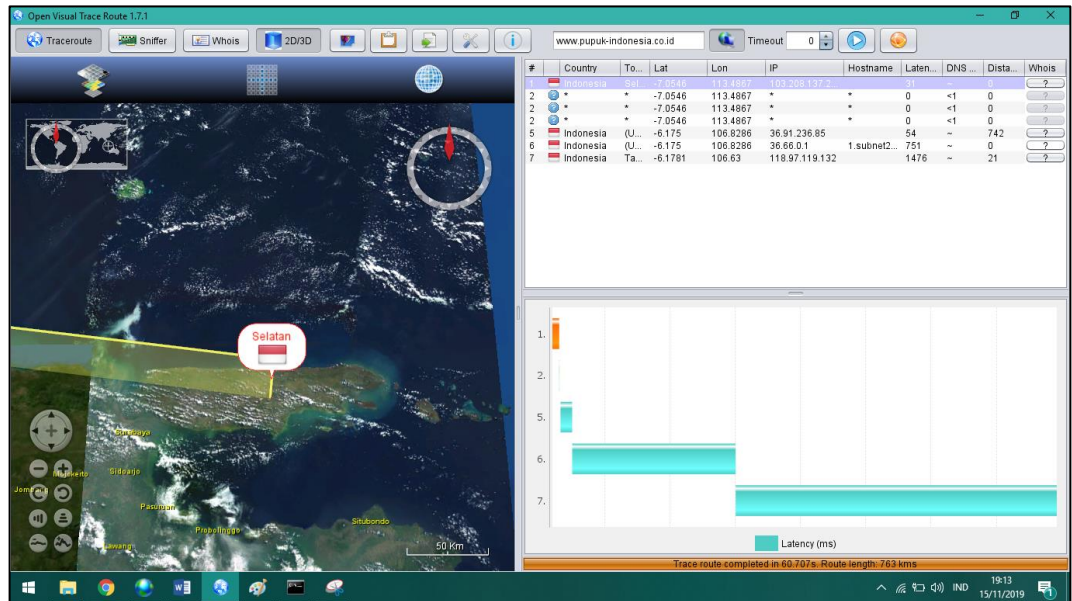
Open Visual Trace Route 1.7.1

Traceroute | Sniffer | Whois | 2D/3D

www.pupuk-indonesia.co.id | Timeout 0

| # | | Country | To... | Lat | Lon | IP | Hostname | Laten... | DNS ... | Dista... | Whois |
|---|---|---|---|---|---|---|---|---|---|---|---|
| 1 | | Indonesia | Sel... | -7.0546 | 113.4867 | 103.208.137.2... | | 31 | ~ | 0 | ? |
| 2 | | * | * | -7.0546 | 113.4867 | * | * | 0 | <1 | 0 | ? |
| 2 | | * | * | -7.0546 | 113.4867 | * | * | 0 | <1 | 0 | ? |
| 2 | | * | * | -7.0546 | 113.4867 | * | * | 0 | <1 | 0 | ? |
| 5 | | Indonesia | (U... | -6.175 | 106.8286 | 36.91.236.85 | | 54 | ~ | 742 | ? |
| 6 | | Indonesia | (U... | -6.175 | 106.8286 | 36.66.0.1 | 1.subnet2... | 751 | ~ | 0 | ? |
| 7 | | Indonesia | Ta... | -6.1781 | 106.63 | 118.97.119.132 | | 1476 | ~ | 21 | ? |

Selatan

Surabaya
Mojokerto
Sidoarjo
Jombang
Pasuruan
Probolinggo
Situbondo
Lawang
50 Km

1.
2.
5.
6.
7.

Latency (ms)

Trace route completed in 60.707s. Route length: 763 kms

IND 19:13 15/11/2019